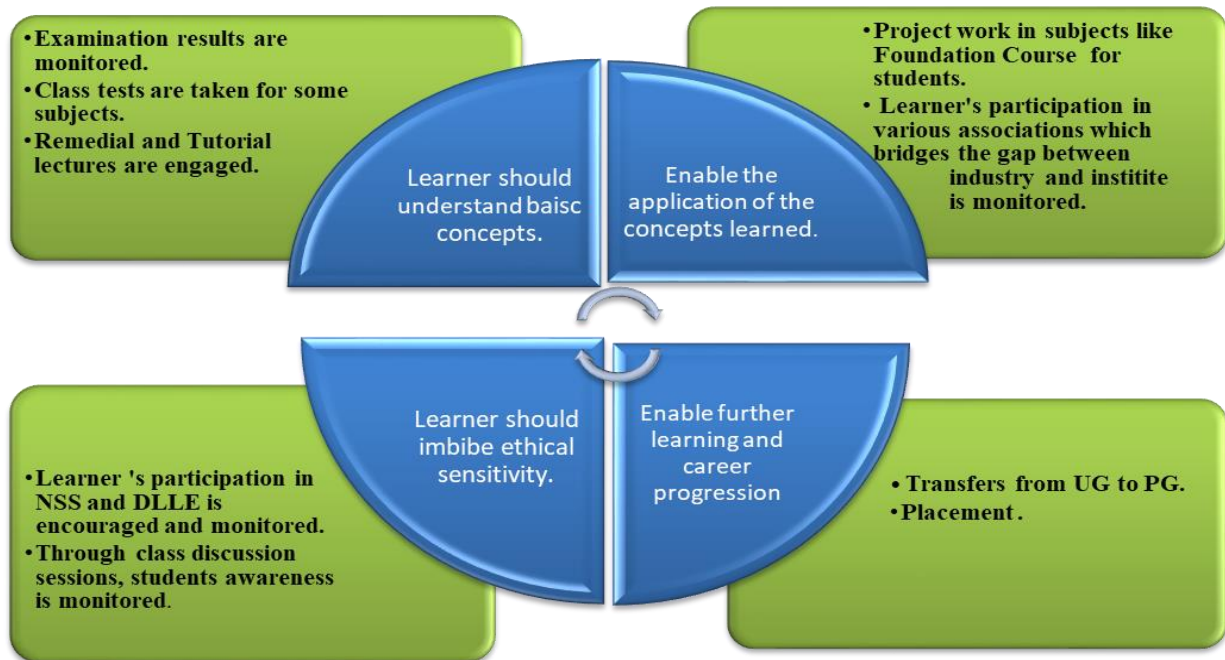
• Examination results are monitored.
• Class tests are taken for some subjects.
• Remedial and Tutorial lectures are engaged.

Learner should understand baisc concepts.

Enable the application of the concepts learned.

• Project work in subjects like Foundation Course for students.
• Learner's participation in various associations which bridges the gap between industry and institite is monitored.

• Learner 's participation in NSS and DLLE is encouraged and monitored.
• Through class discussion sessions, students awareness is monitored.

Learner should imbibe ethical sensitivity.

Enable further learning and career progression

• Transfers from UG to PG.
• Placement .